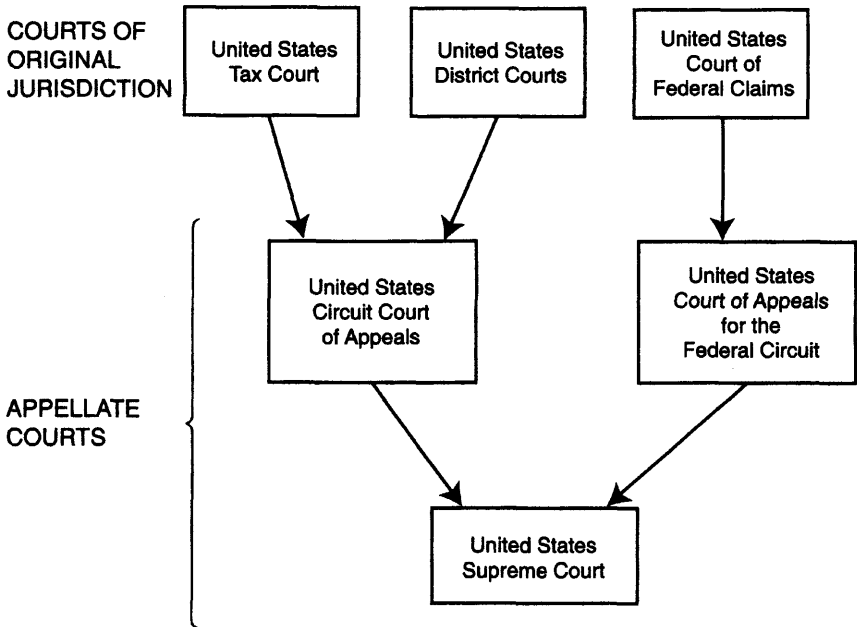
COURTS OF ORIGINAL JURISDICTION

United States Tax Court

United States District Courts

United States Court of Federal Claims

APPELLATE COURTS

United States Circuit Court of Appeals

United States Court of Appeals for the Federal Circuit

United States Supreme Court